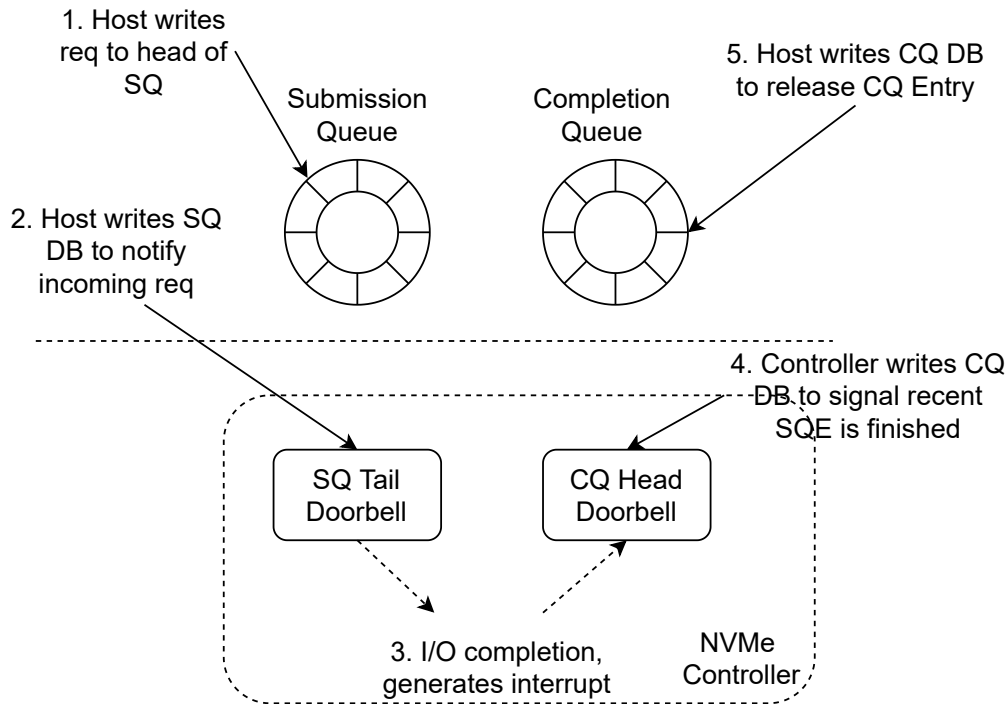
1. Host writes req to head of SQ

Submission Queue

Completion Queue

5. Host writes CQ DB to release CQ Entry

2. Host writes SQ DB to notify incoming req

4. Controller writes CQ DB to signal recent SQE is finished

SQ Tail Doorbell

CQ Head Doorbell

3. I/O completion, generates interrupt

NVMe Controller